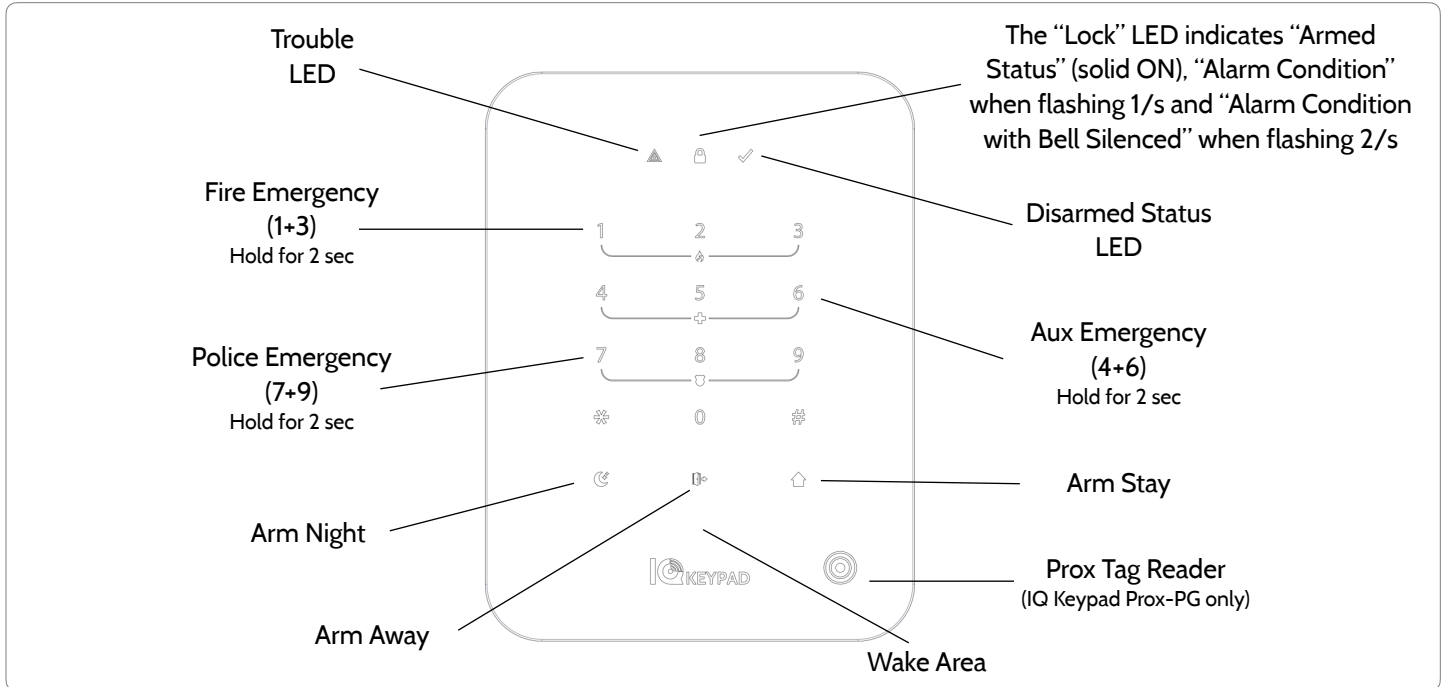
Trouble LED

The "Lock" LED indicates "Armed Status" (solid ON), "Alarm Condition" when flashing 1/s and "Alarm Condition with Bell Silenced" when flashing 2/s

Fire Emergency (1+3)
Hold for 2 sec

1 2 3

Disarmed Status LED

4 5 6

Aux Emergency (4+6)
Hold for 2 sec

Police Emergency (7+9)
Hold for 2 sec

7 8 9

0

Arm Stay

Arm Night

IQ KEYPAD

Prox Tag Reader
(IQ Keypad Prox-PG only)

Arm Away

Wake Area